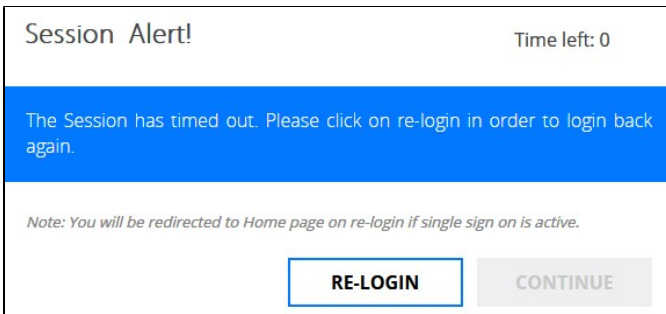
Session Alert!

Time left: 0

The Session has timed out. Please click on re-login in order to login back again.

Note: You will be redirected to Home page on re-login if single sign on is active.

RE-LOGIN

CONTINUE